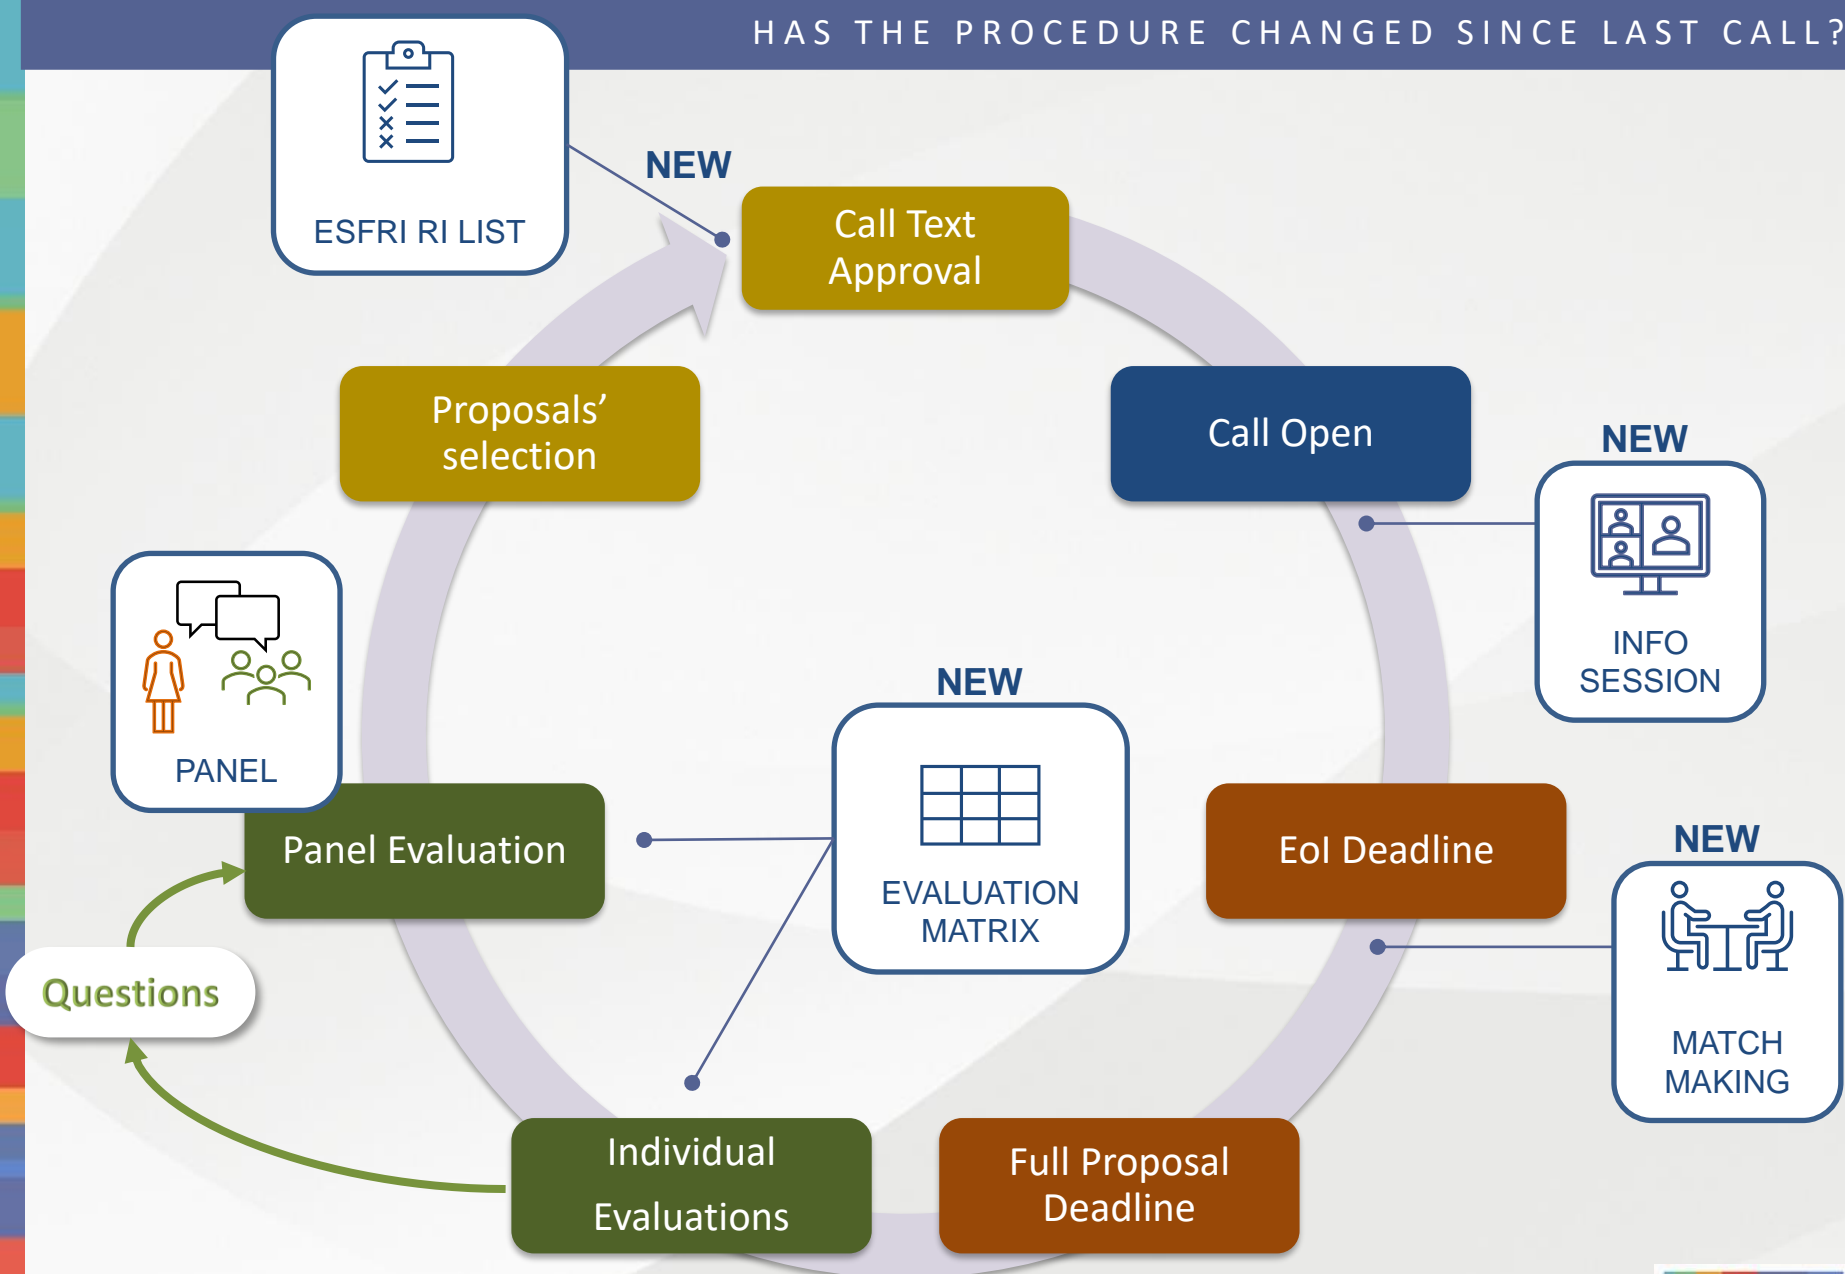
HAS THE PROCEDURE CHANGED SINCE LAST CALL?

ESFRI RI LIST

NEW

Call Text Approval

Proposals' selection

Call Open

NEW

INFO SESSION

PANEL

NEW

EVALUATION MATRIX

Panel Evaluation

EoI Deadline

NEW

MATCH MAKING

Questions

Individual Evaluations

Full Proposal Deadline